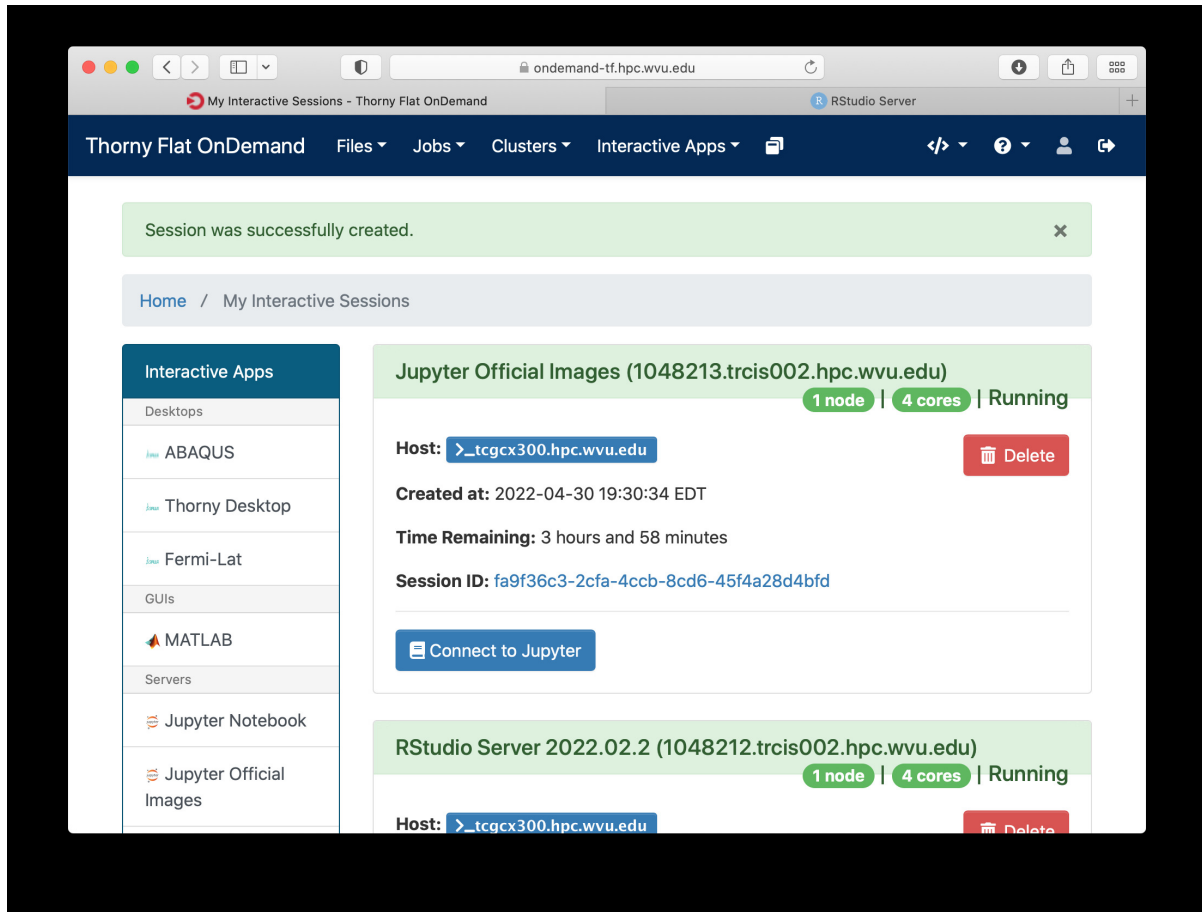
ondemand-tf.hpc.wvu.edu

My Interactive Sessions - Thorny Flat OnDemand

RStudio Server

Thorny Flat OnDemand Files Jobs Clusters Interactive Apps

Session was successfully created. ×

Home / My Interactive Sessions

Interactive Apps

Desktops

ABAQUS

Thorny Desktop

Fermi-Lat

GUIs

MATLAB

Servers

Jupyter Notebook

Jupyter Official Images

Jupyter Official Images (1048213.trcis002.hpc.wvu.edu)

1 node | 4 cores | Running

Host: >_tcgcx300.hpc.wvu.edu

Delete

Created at: 2022-04-30 19:30:34 EDT

Time Remaining: 3 hours and 58 minutes

Session ID: fa9f36c3-2cfa-4ccb-8cd6-45f4a28d4bfd

Connect to Jupyter

RStudio Server 2022.02.2 (1048212.trcis002.hpc.wvu.edu)

1 node | 4 cores | Running

Host: >_tcgcx300.hpc.wvu.edu

Delete